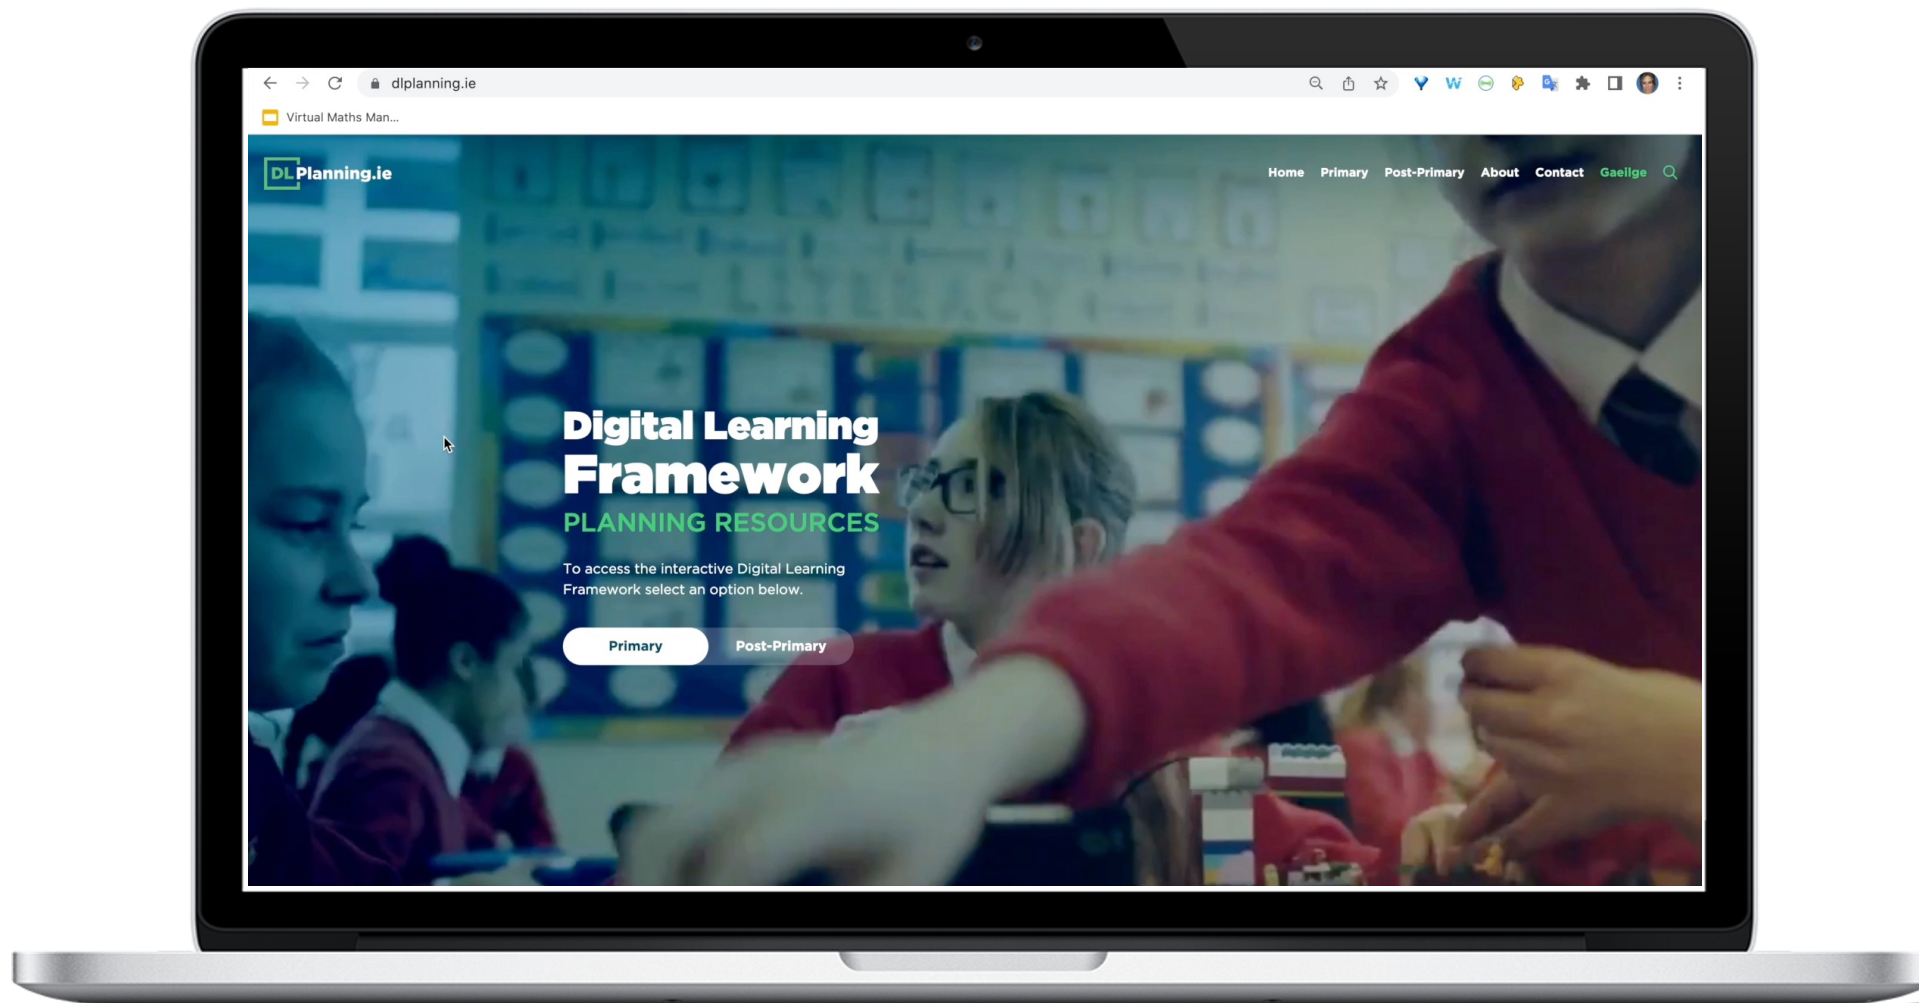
dlplanning.ie

Virtual Maths Man...

DLPlanning.ie

Home Primary Post-Primary About Contact Gaeilge

Digital Learning Framework

PLANNING RESOURCES

To access the interactive Digital Learning Framework select an option below.

Primary

Post-Primary